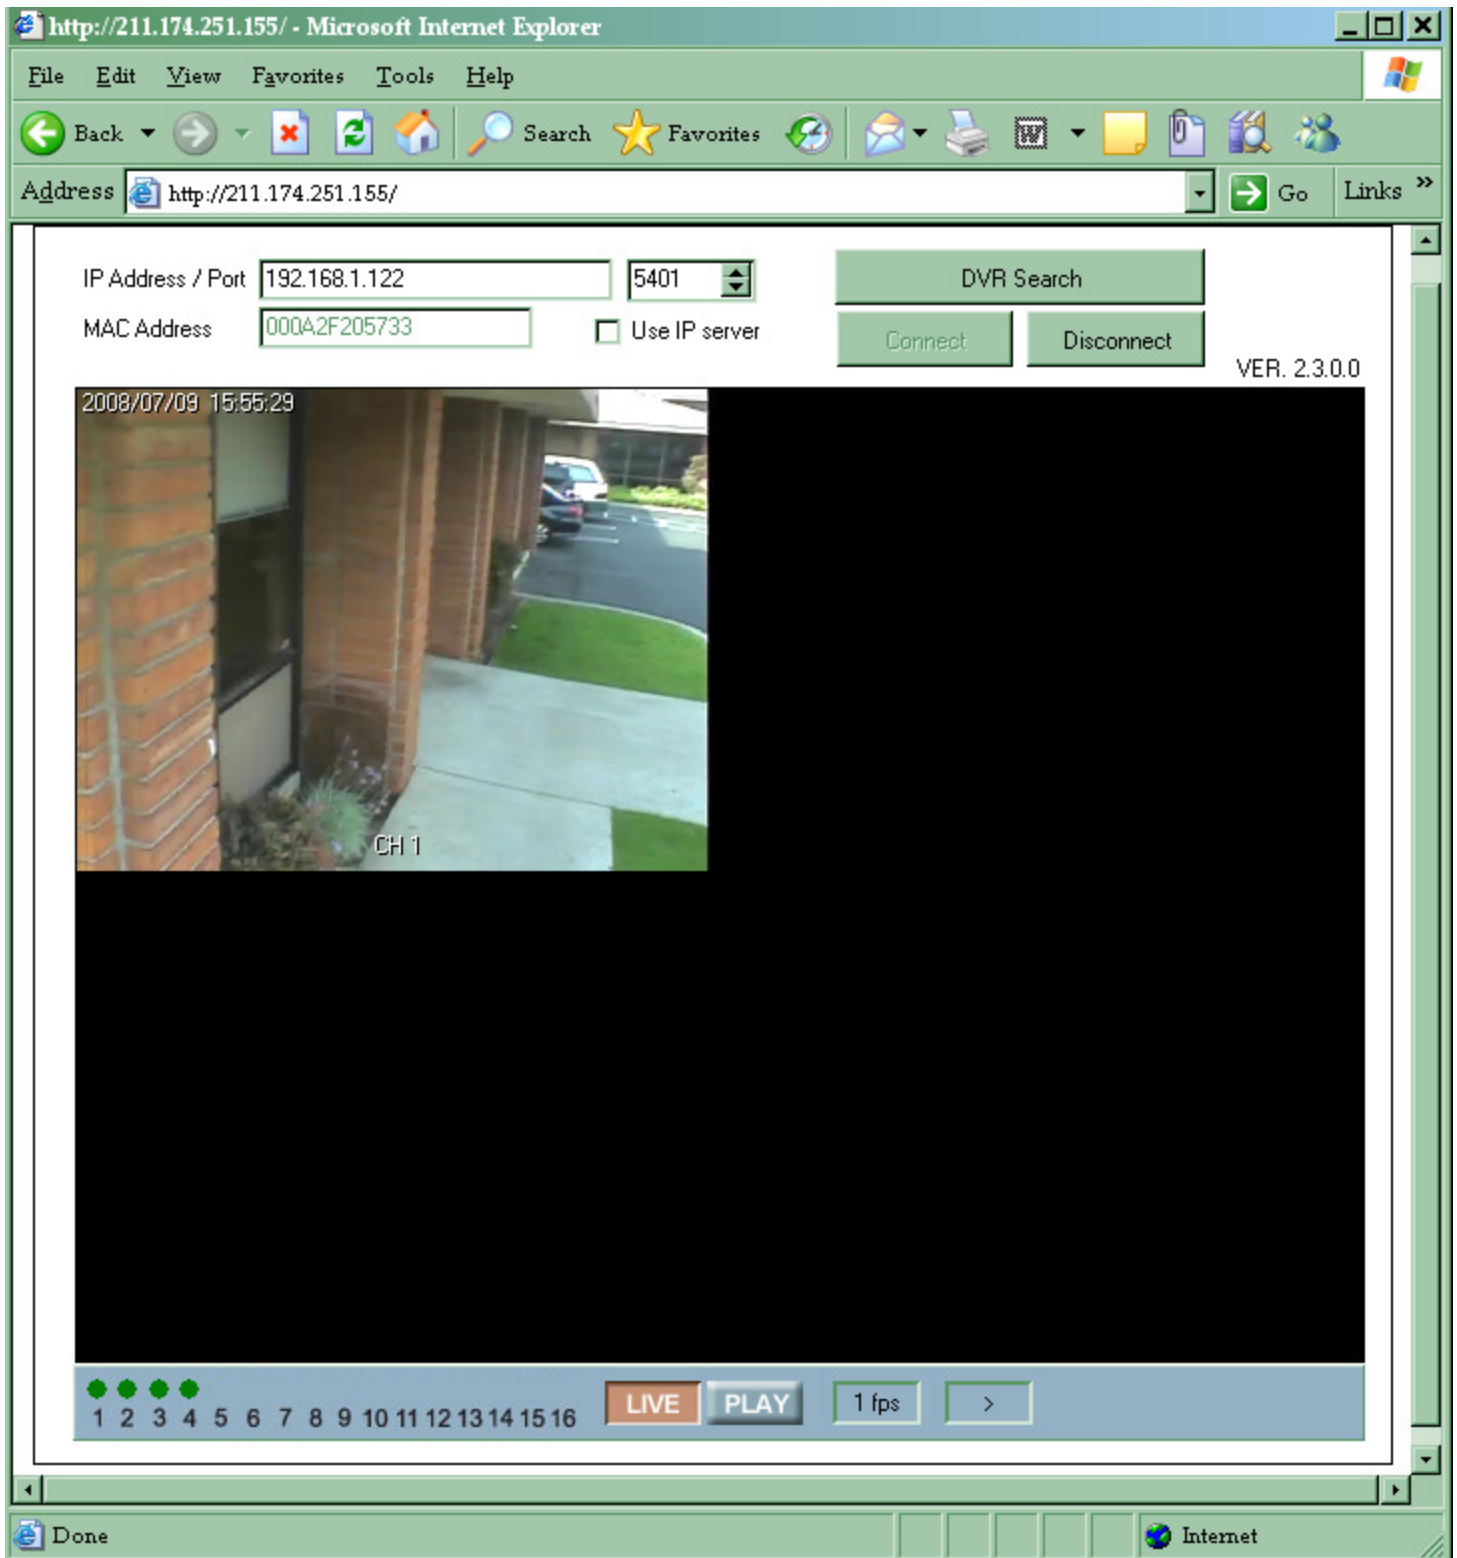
http://211.174.251.155/ - Microsoft Internet Explorer

File Edit View Favorites Tools Help

Back Search Favorites

Address http://211.174.251.155/ Go Links »

IP Address / Port 192.168.1.122 5401

MAC Address 000A2F205733

Use IP server

DVR Search

Connect Disconnect

VER. 2.3.0.0

2008/07/09 15:55:29

CH 1

1 2 3 4 5 6 7 8 9 10 11 12 13 14 15 16

LIVE PLAY 1 fps >

Done

Internet